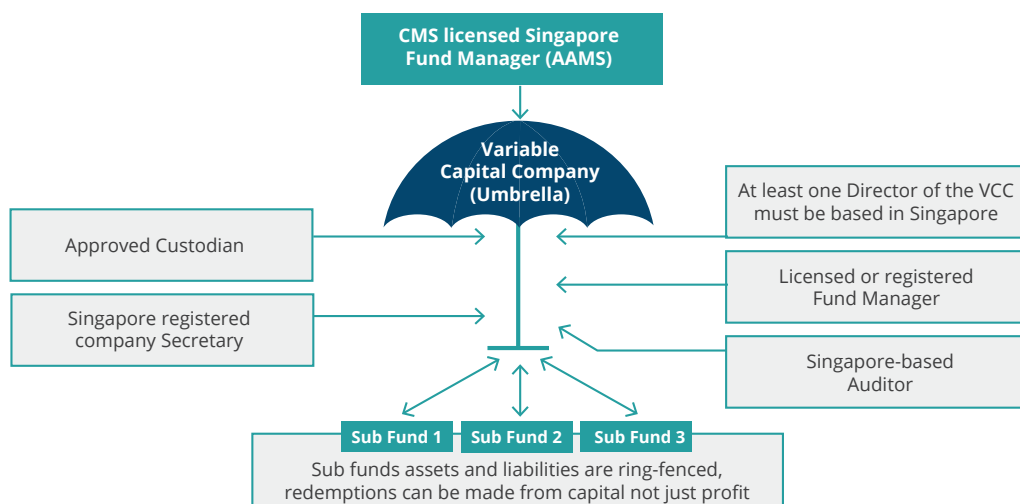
CMS licensed Singapore Fund Manager (AAMS)

Variable Capital Company (Umbrella)

Approved Custodian

Singapore registered company Secretary

At least one Director of the VCC must be based in Singapore

Licensed or registered Fund Manager

Singapore-based Auditor

Sub Fund 1

Sub Fund 2

Sub Fund 3

Sub funds assets and liabilities are ring-fenced, redemptions can be made from capital not just profit